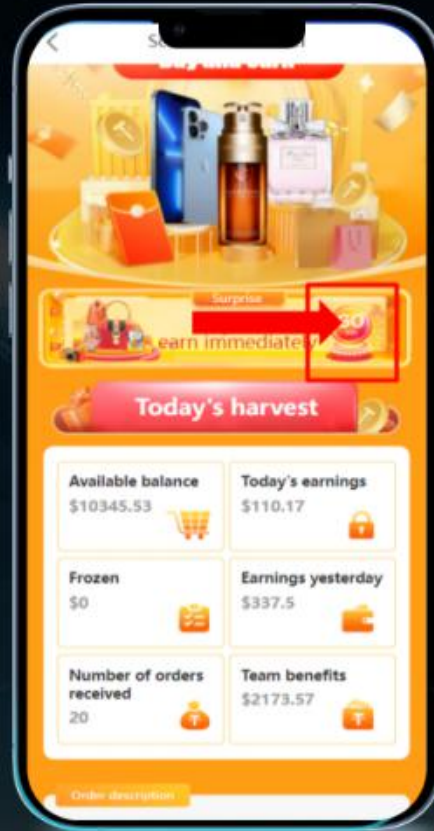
<

Surprise

earn immediately

Today's harvest

Available balance
$10345.53

Today's earnings
$110.17

Frozen
$0

Earnings yesterday
$337.5

Number of orders received
20

Team benefits
$2173.57

Order description